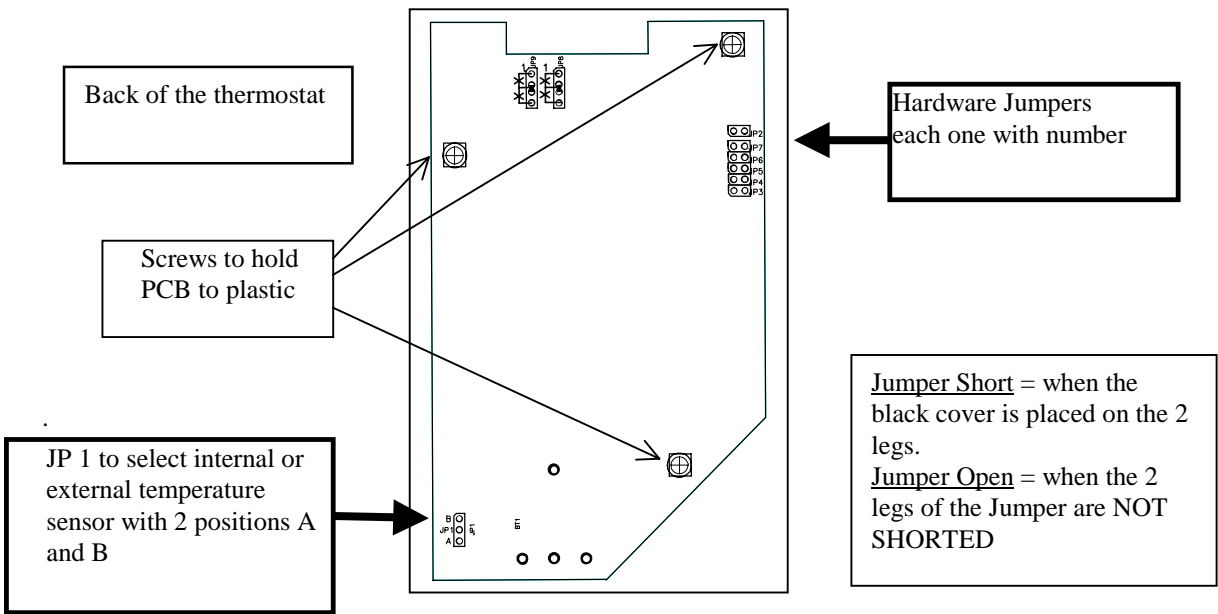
Back of the thermostat

Hardware Jumpers each one with number

JP9 JP8

P2
P7
P6
P5
P4
P3

Screws to hold PCB to plastic

Jumper Short = when the black cover is placed on the 2 legs.
Jumper Open = when the 2 legs of the Jumper are NOT SHORTED

.

JP 1 to select internal or external temperature sensor with 2 positions A and B

B
A
JP1

BT1